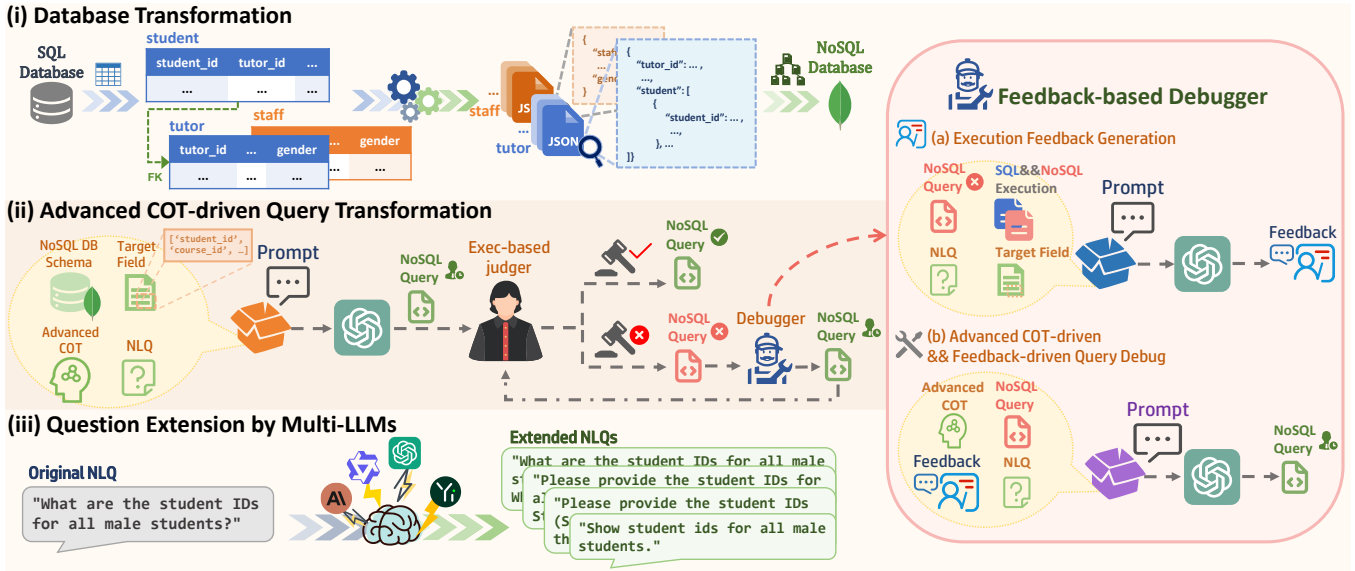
(i) Database Transformation

SQL Database

student

| student_id | tutor_id | ... |
|---|---|---|
| ... | ... | ... |

staff

| ... | gender |
|---|---|
| ... | ... |

tutor

| tutor_id | ... | gender |
|---|---|---|
| ... | ... | ... |

FK

staff
...
tutor

JS
JSON

{
"staf
...
"gend
}

{
"tutor_id": ... ,
...,
"student": [
{
"student_id": ... ,
...,
}, ...
]}

NoSQL Database

Feedback-based Debugger

(a) Execution Feedback Generation

NoSQL Query
SQL&&NoSQL Execution
NLQ
Target Field
Prompt
Feedback

(b) Advanced COT-driven && Feedback-driven Query Debug

Advanced COT
NoSQL Query
Feedback
NLQ
Prompt
NoSQL Query

(ii) Advanced COT-driven Query Transformation

NoSQL DB Schema
Target Field
['student_id', 'course_id', ...]
Advanced COT
NLQ
Prompt
NoSQL Query
Exec-based judger
NoSQL Query
NoSQL Query
Debugger
NoSQL Query

(iii) Question Extension by Multi-LLMs

Original NLQ
"What are the student IDs for all male students?"

Extended NLQs
"What are the student IDs for all male s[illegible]
"Please provide the student IDs for al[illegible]
Wh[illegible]
"Please provide the student IDs
St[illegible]
(S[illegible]
"Show student ids for all male
th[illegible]
students."